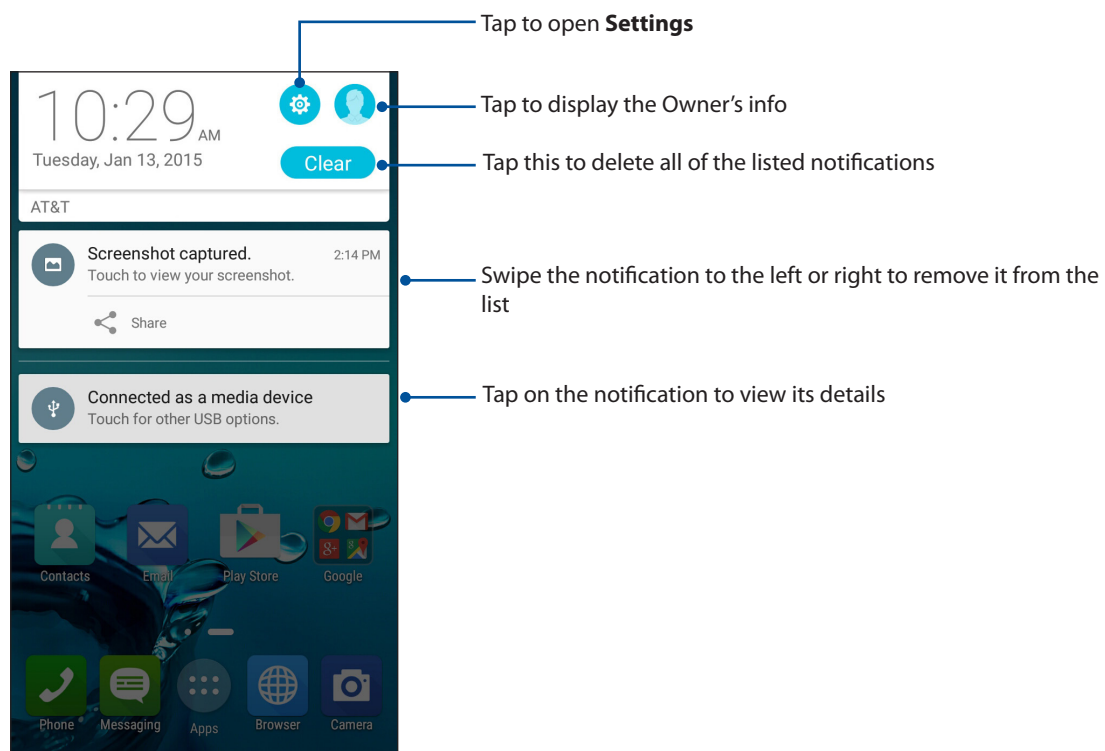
Tap to open **Settings**

10:29 AM

Tuesday, Jan 13, 2015

Tap to display the Owner's info

Clear

Tap this to delete all of the listed notifications

AT&T

Screenshot captured.

2:14 PM

Touch to view your screenshot.

Share

Swipe the notification to the left or right to remove it from the list

Connected as a media device

Touch for other USB options.

Tap on the notification to view its details

Contacts

Email

Play Store

Google

Phone

Messaging

Apps

Browser

Camera